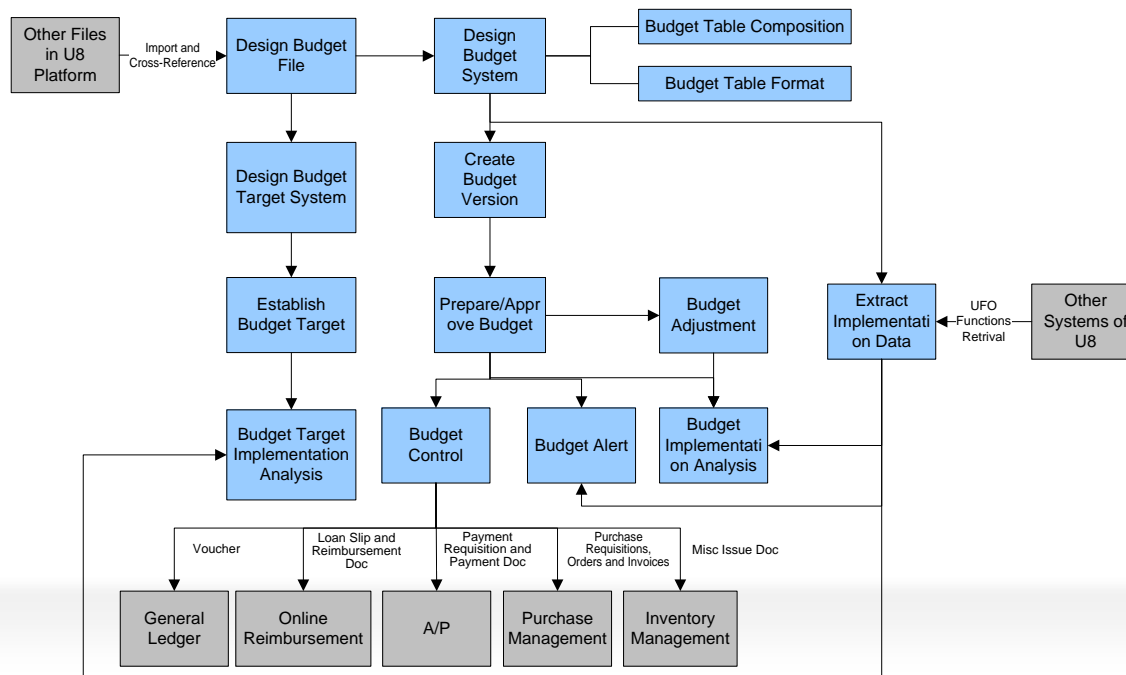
Other Files in U8 Platform

Import and Cross-Reference

Design Budget File

Design Budget System

Budget Table Composition

Budget Table Format

Design Budget Target System

Create Budget Version

Establish Budget Target

Prepare/Approve Budget

Budget Adjustment

Extract Implementation Data

UFO Functions Retrival

Other Systems of U8

Budget Target Implementation Analysis

Budget Control

Budget Alert

Budget Implementation Analysis

Voucher

Loan Slip and Reimbursement Doc

Payment Requisition and Payment Doc

Purchase Requisitions, Orders and Invoices

Misc Issue Doc

General Ledger

Online Reimbursement

A/P

Purchase Management

Inventory Management